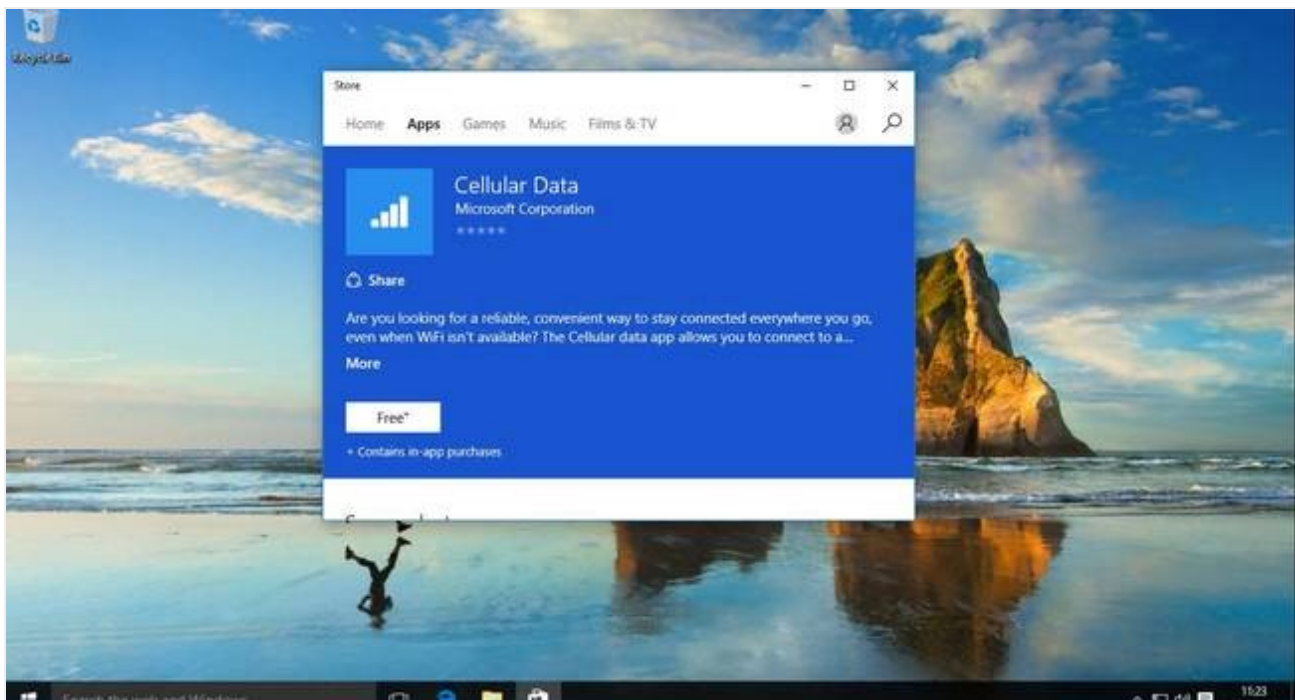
Recycle Bin

Store

Home Apps Games Music Films & TV

Cellular Data
Microsoft Corporation

Share

Are you looking for a reliable, convenient way to stay connected everywhere you go, even when WiFi isn't available? The Cellular data app allows you to connect to a...

More

Free*

+ Contains in-app purchases

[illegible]

Search the web and Windows

15:23